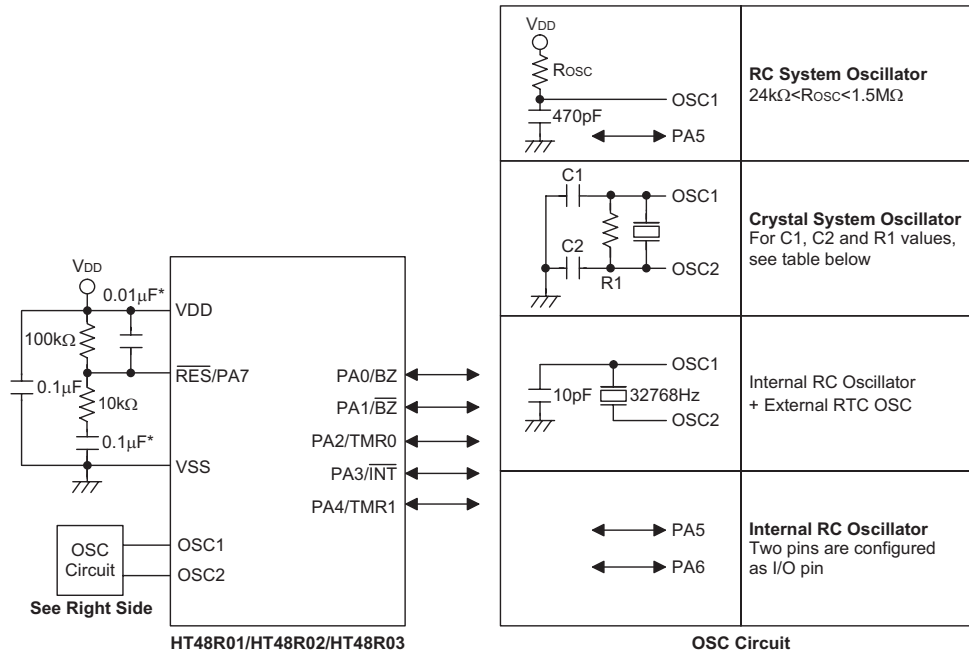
VDD

ROSC

OSC1

470pF

PA5

**RC System Oscillator**
$24k\Omega<R_{OSC}<1.5M\Omega$

C1

OSC1

C2

OSC2

R1

**Crystal System Oscillator**
For C1, C2 and R1 values, see table below

VDD

$0.01\mu F^*$

VDD

$100k\Omega$

$\overline{RES}$/PA7

$0.1\mu F$

$10k\Omega$

$0.1\mu F^*$

VSS

PA0/BZ

PA1/$\overline{BZ}$

PA2/TMR0

PA3/$\overline{INT}$

PA4/TMR1

OSC1

10pF

32768Hz

OSC2

Internal RC Oscillator + External RTC OSC

OSC Circuit

OSC1

OSC2

See Right Side

PA5

PA6

**Internal RC Oscillator**
Two pins are configured as I/O pin

HT48R01/HT48R02/HT48R03

OSC Circuit